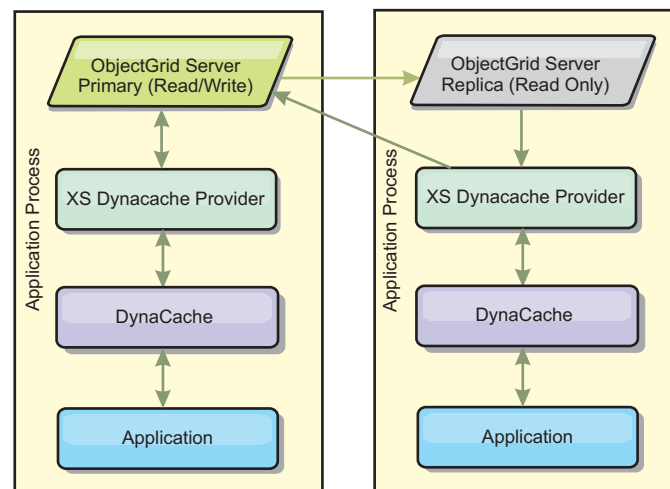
Application Process

ObjectGrid Server Primary (Read/Write)

XS Dynacache Provider

DynaCache

Application

Application Process

ObjectGrid Server Replica (Read Only)

XS Dynacache Provider

DynaCache

Application